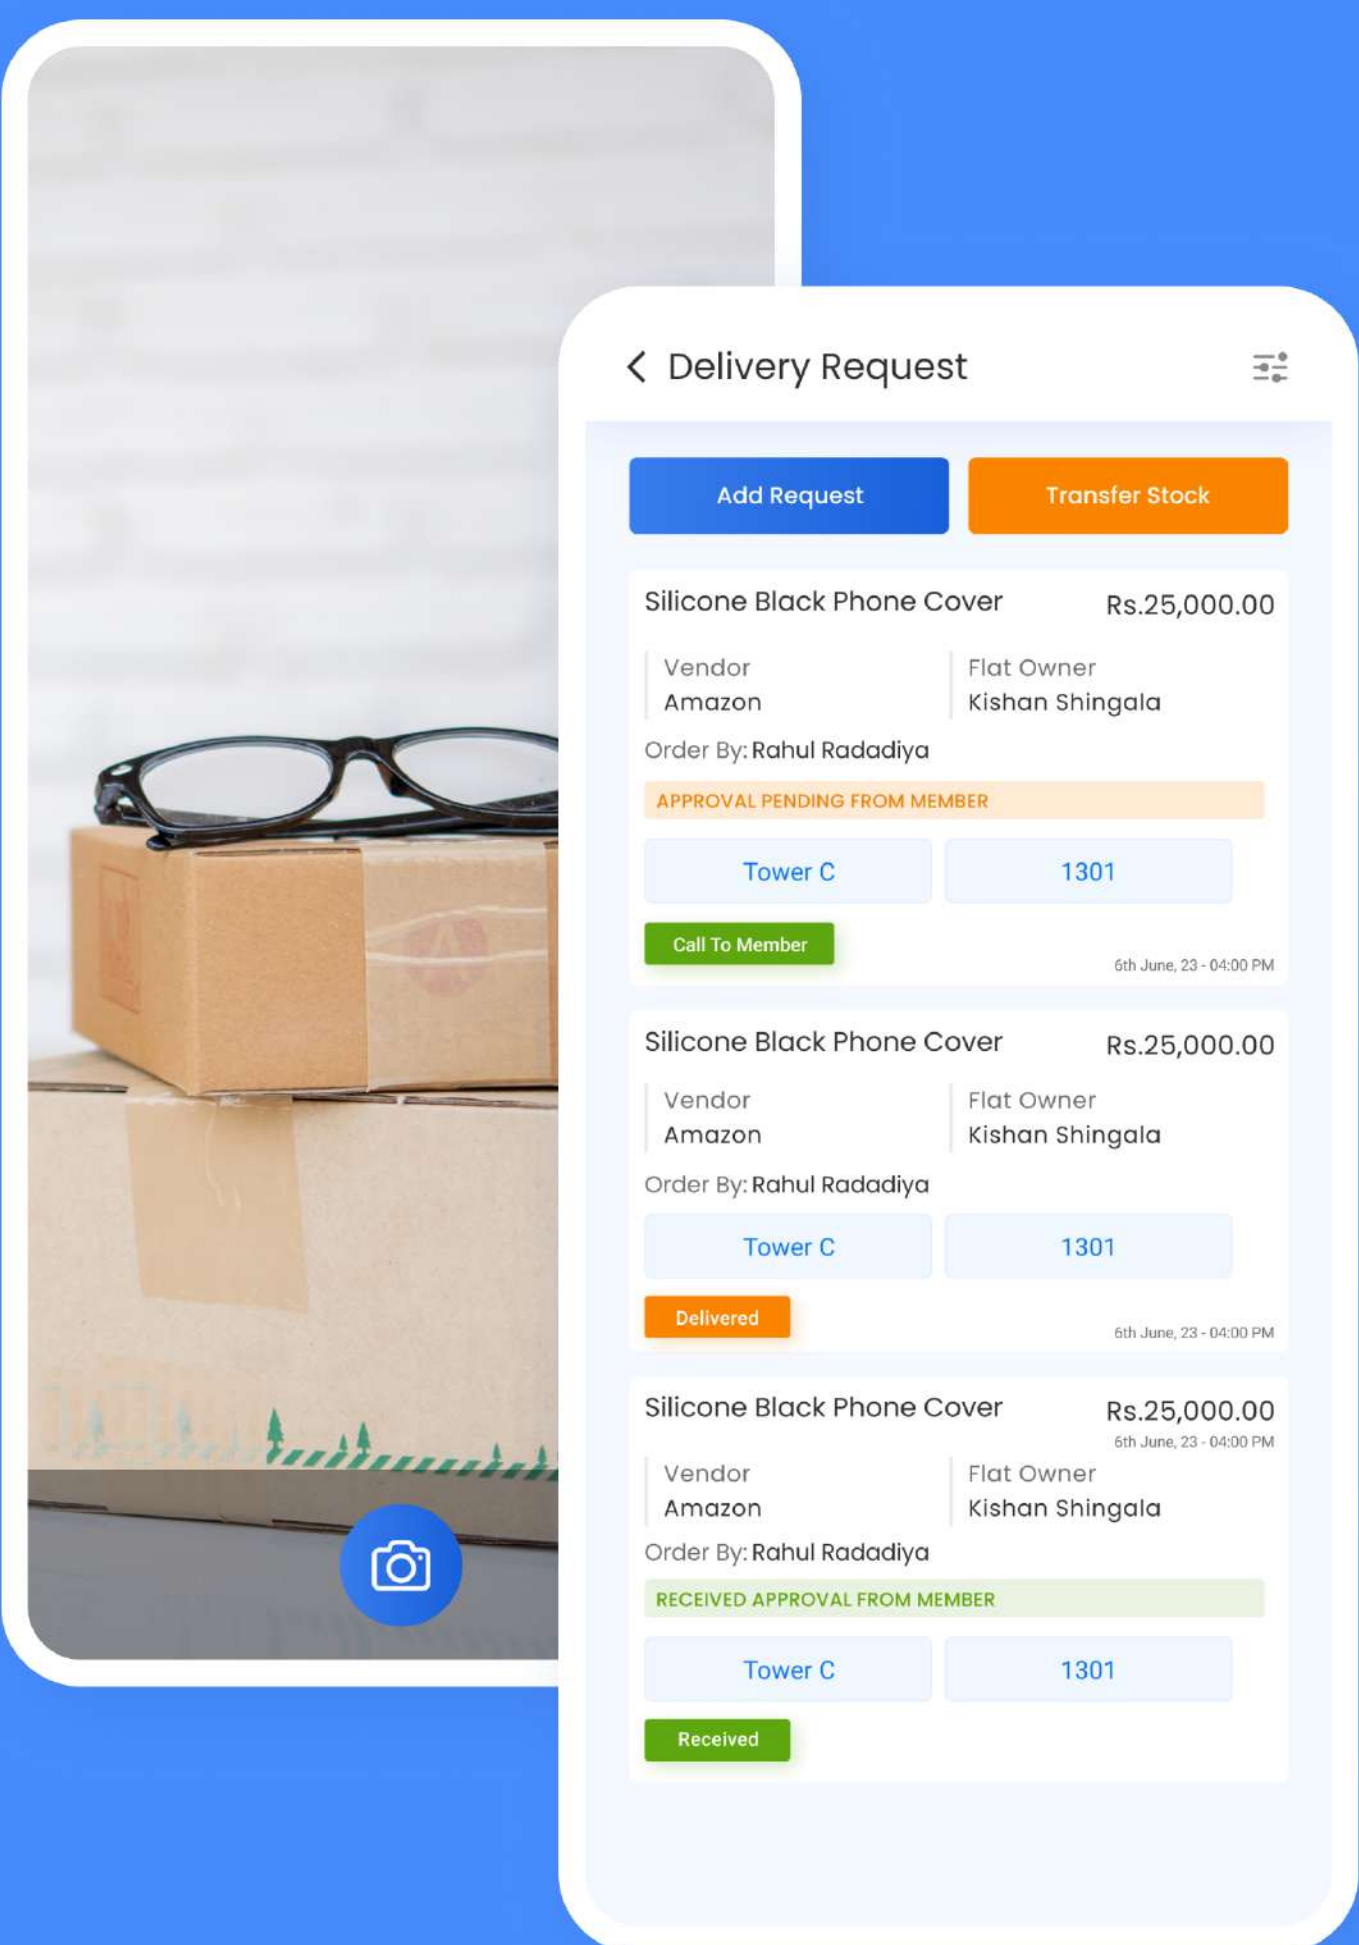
Delivery Request

Add Request

Transfer Stock

Silicone Black Phone Cover

Rs.25,000.00

Vendor
Amazon

Flat Owner
Kishan Shingala

Order By: Rahul Radadiya

APPROVAL PENDING FROM MEMBER

Tower C

1301

Call To Member

6th June, 23 - 04:00 PM

Silicone Black Phone Cover

Rs.25,000.00

Vendor
Amazon

Flat Owner
Kishan Shingala

Order By: Rahul Radadiya

Tower C

1301

Delivered

6th June, 23 - 04:00 PM

Silicone Black Phone Cover

Rs.25,000.00

6th June, 23 - 04:00 PM

Vendor
Amazon

Flat Owner
Kishan Shingala

Order By: Rahul Radadiya

RECEIVED APPROVAL FROM MEMBER

Tower C

1301

Received